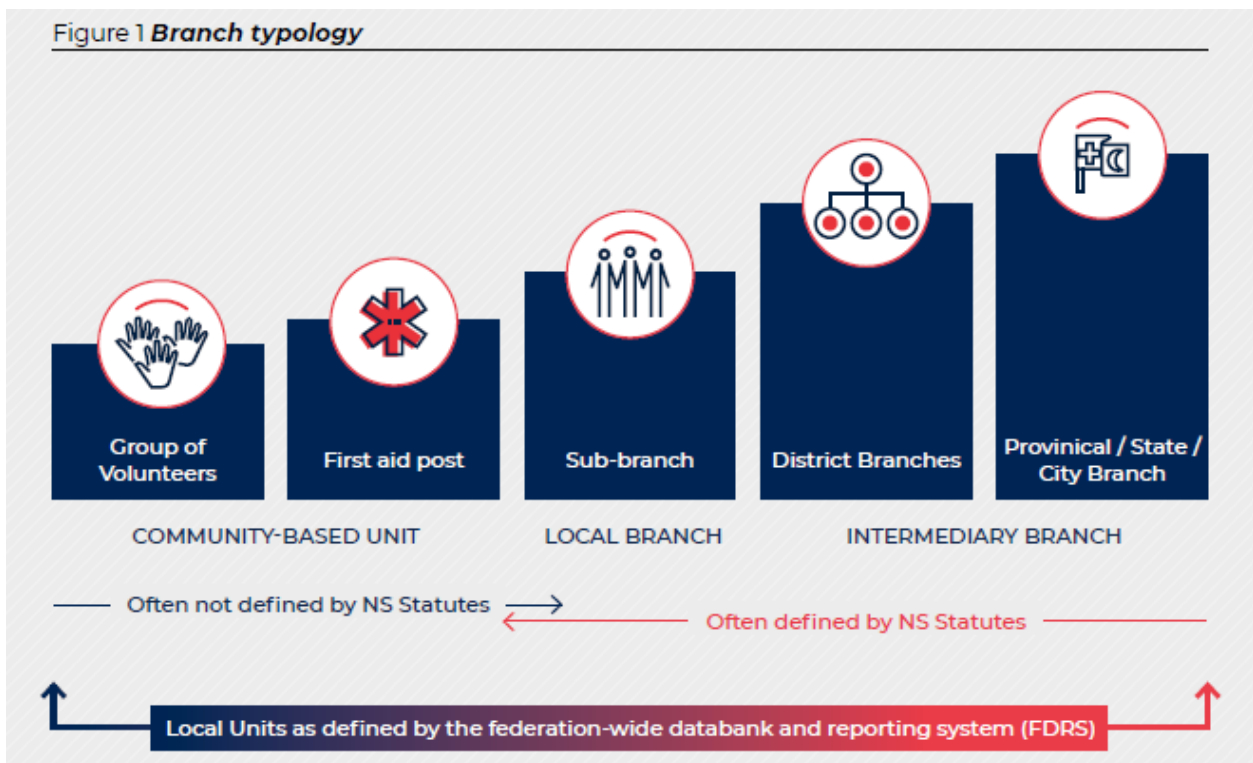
Figure 1 ***Branch typology***

Group of Volunteers

First aid post

Sub-branch

District Branches

Provinical / State / City Branch

COMMUNITY-BASED UNIT

LOCAL BRANCH

INTERMEDIARY BRANCH

Often not defined by NS Statutes

Often defined by NS Statutes

Local Units as defined by the federation-wide databank and reporting system (FDRS)